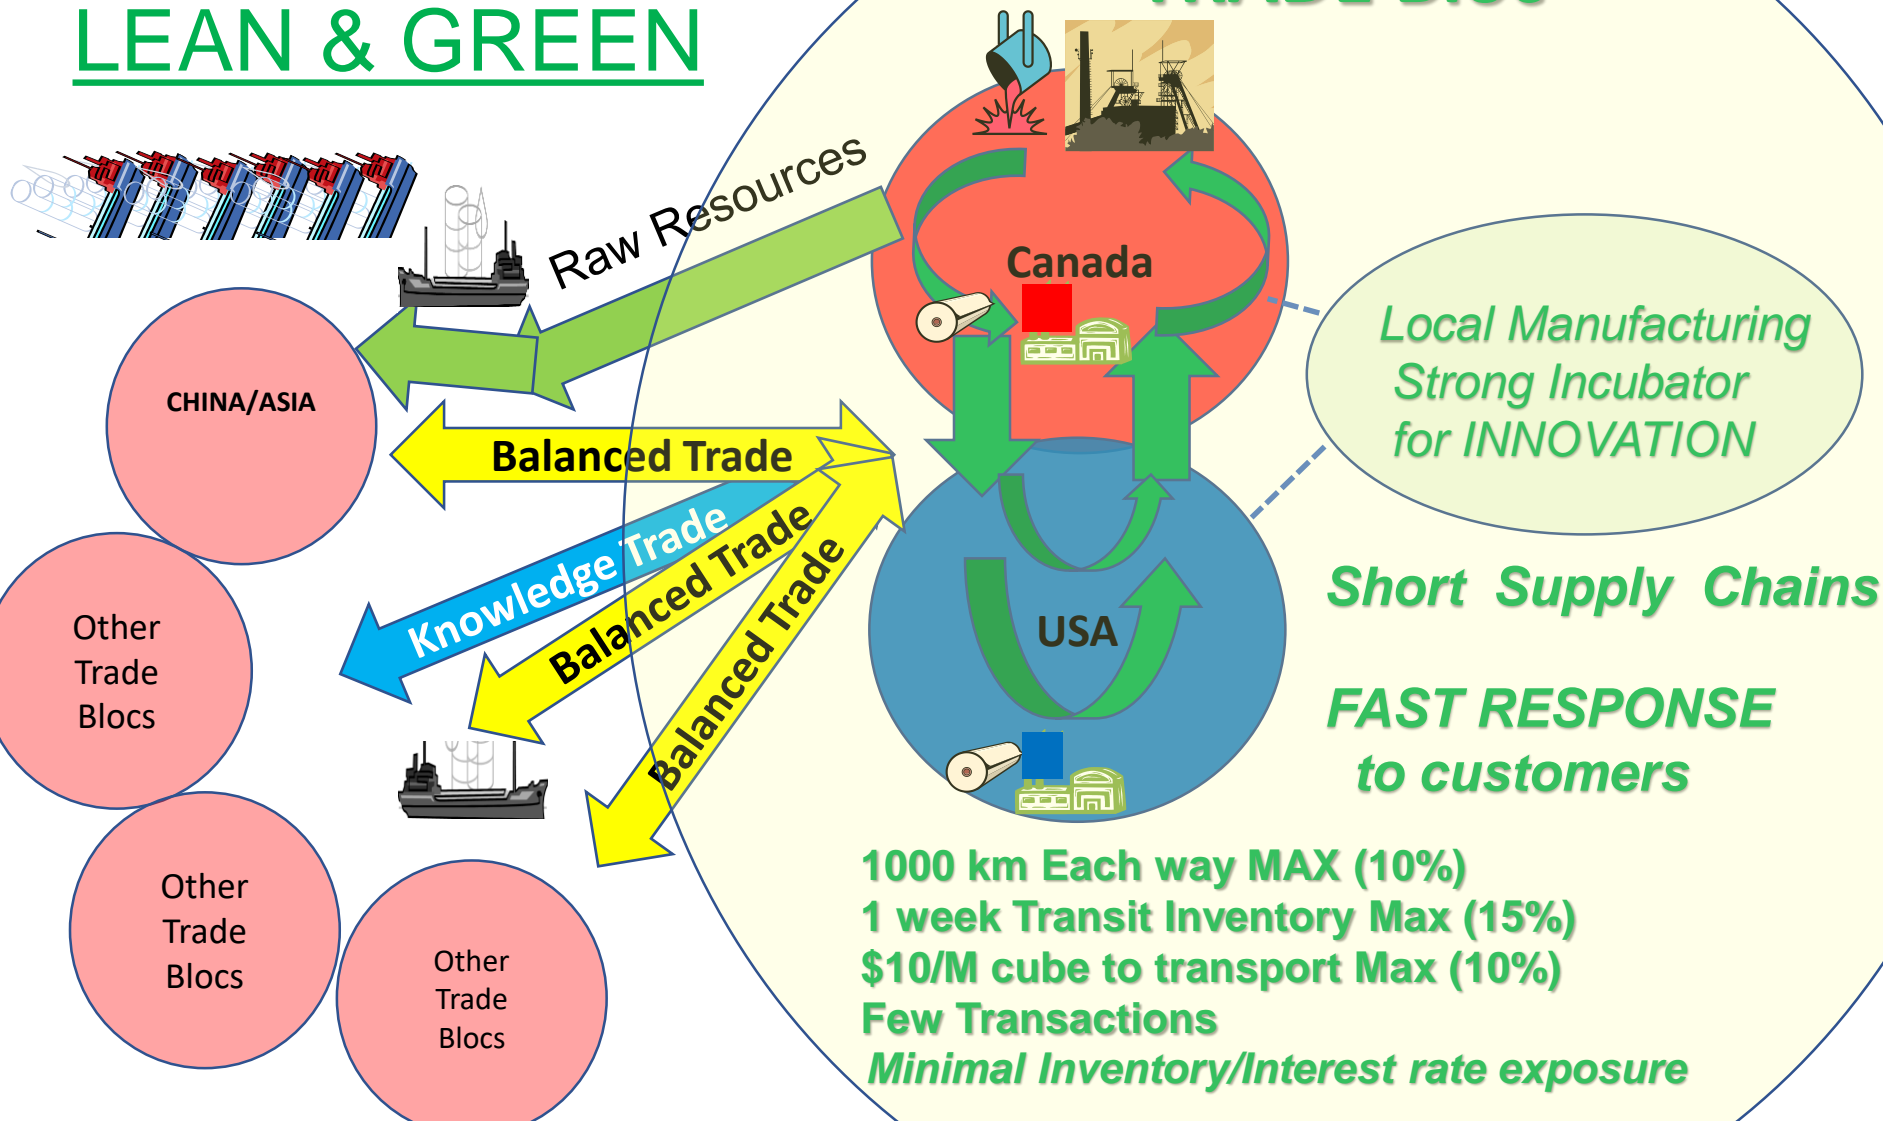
LEAN & GREEN

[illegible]

Raw Resources

Canada

CHINA/ASIA

Balanced Trade

Knowledge Trade

Balanced Trade

Balanced Trade

Local Manufacturing Strong Incubator for INNOVATION

Other Trade Blocs

USA

Short Supply Chains

FAST RESPONSE to customers

Other Trade Blocs

Other Trade Blocs

1000 km Each way MAX (10%)
1 week Transit Inventory Max (15%)
$10/M cube to transport Max (10%)
Few Transactions
Minimal Inventory/Interest rate exposure